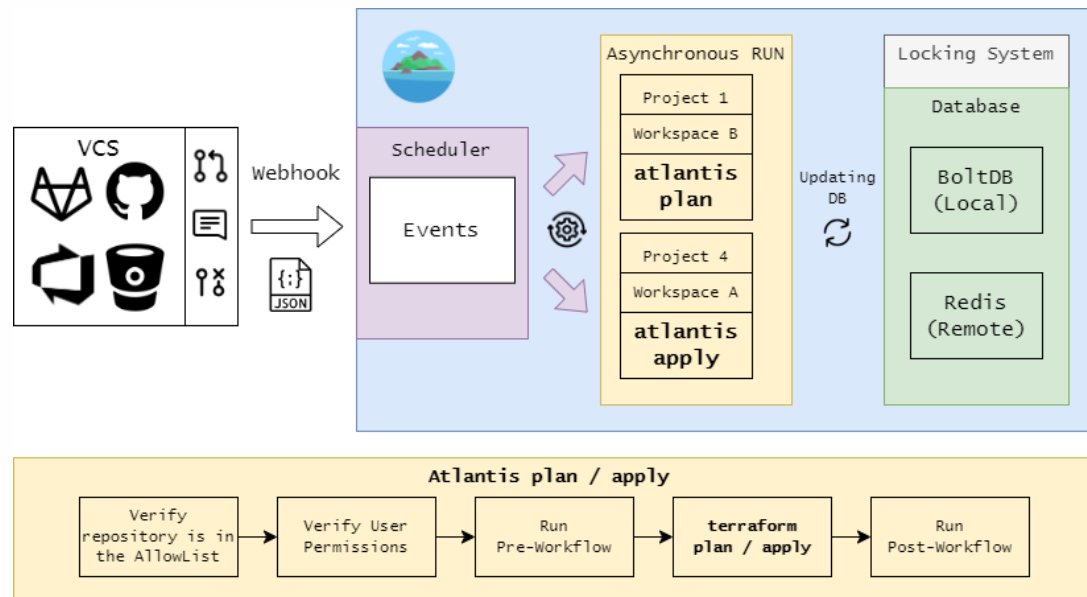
VCS

Webhook

{;}
JSON

Scheduler

Events

Asynchronous RUN

Project 1

Workspace B

atlantis plan

Project 4

Workspace A

atlantis apply

Updating DB

Locking System

Database

BoltDB (Local)

Redis (Remote)

Atlantis plan / apply

Verify repository is in the AllowList

Verify User Permissions

Run Pre-Workflow

terraform plan / apply

Run Post-Workflow